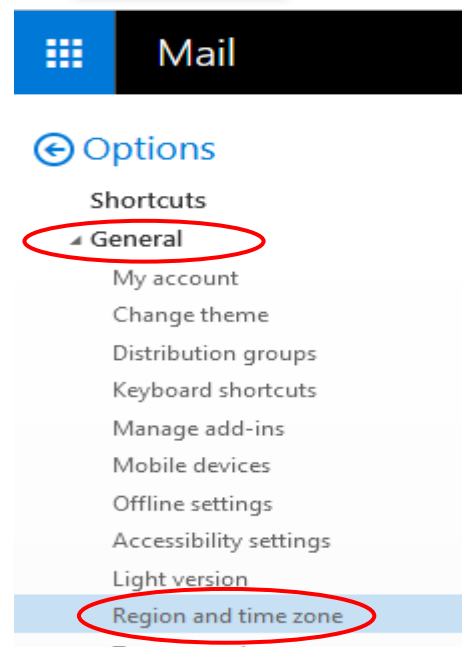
Mail

Options

Shortcuts

General

My account

Change theme

Distribution groups

Keyboard shortcuts

Manage add-ins

Mobile devices

Offline settings

Accessibility settings

Light version

Region and time zone